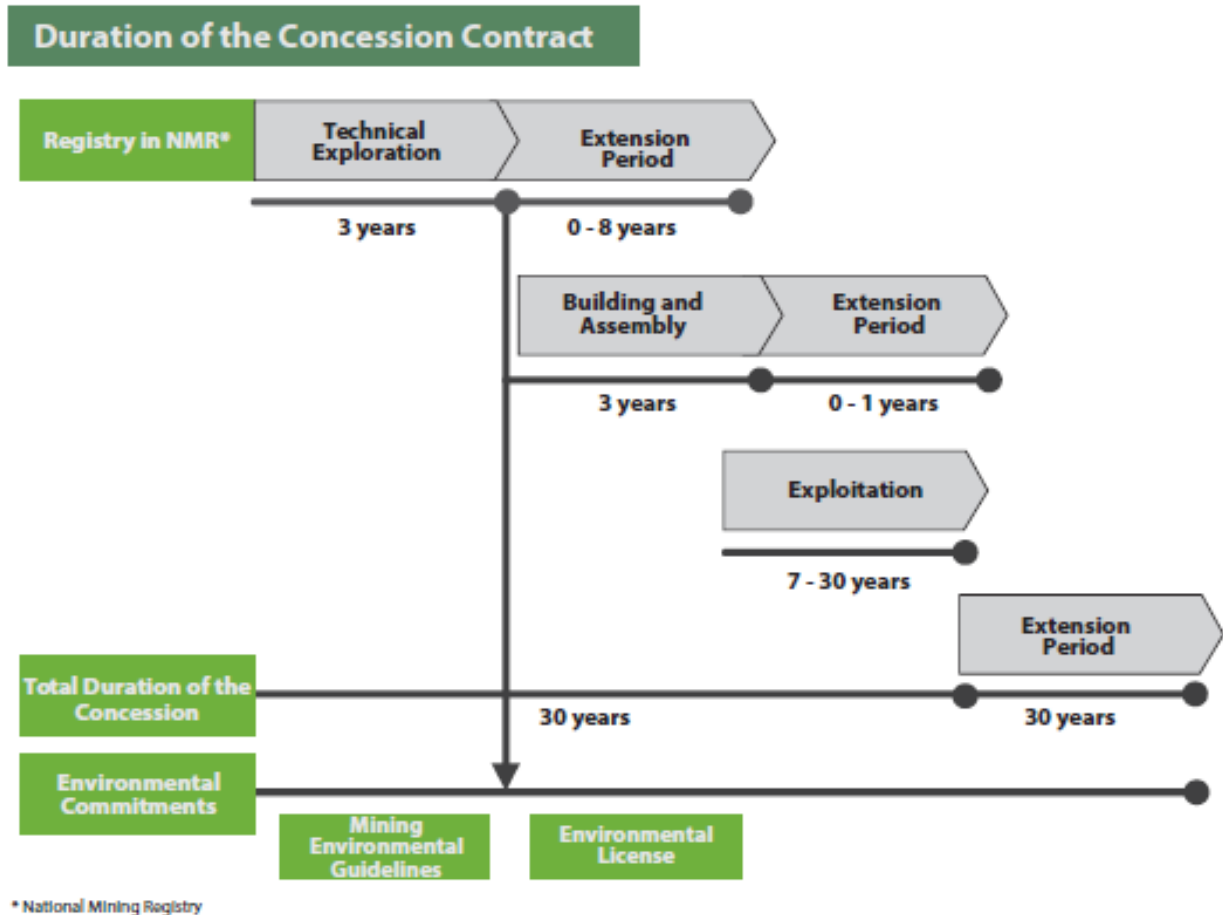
Duration of the Concession Contract

Registry in NMR*

Technical Exploration

Extension Period

3 years

0 - 8 years

Building and Assembly

Extension Period

3 years

0 - 1 years

Exploitation

7 - 30 years

Extension Period

Total Duration of the Concession

30 years

30 years

Environmental Commitments

Mining Environmental Guidelines

Environmental License

* National Mining Registry